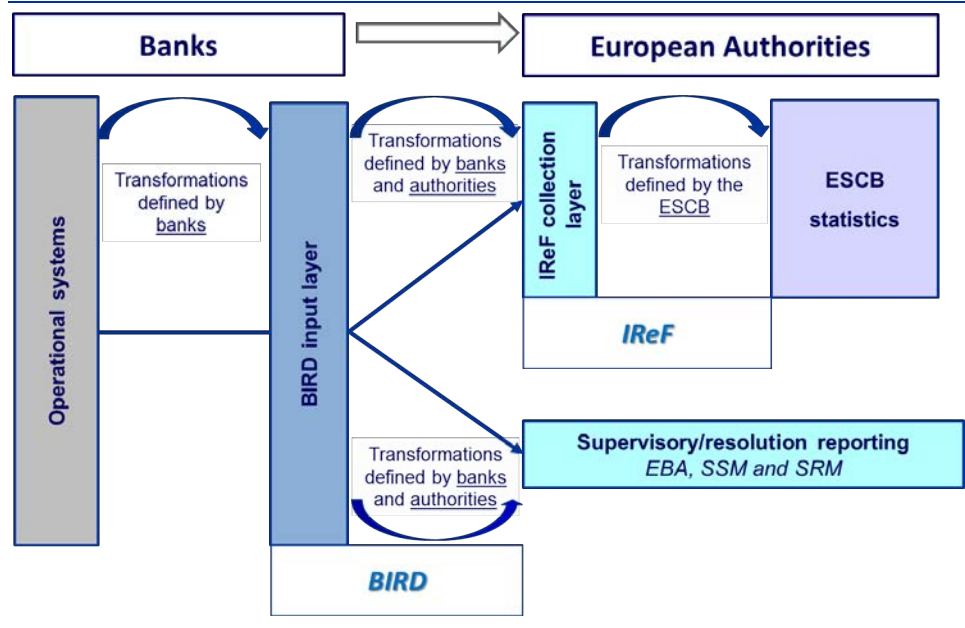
Banks

European Authorities

Operational systems

Transformations defined by banks

BIRD input layer

Transformations defined by banks and authorities

IReF collection layer

Transformations defined by the ESCB

ESCB statistics

IReF

Transformations defined by banks and authorities

Supervisory/resolution reporting
EBA, SSM and SRM

BIRD